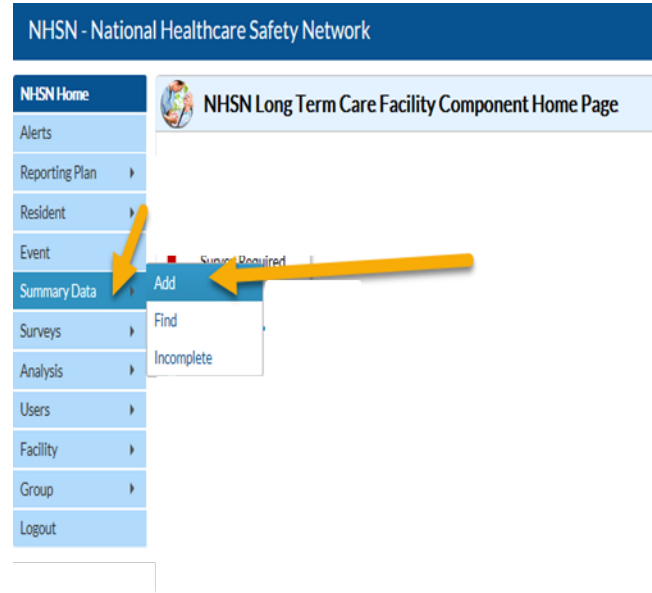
NHSN - National Healthcare Safety Network

NHSN Home
Alerts
Reporting Plan
Resident
Event
Summary Data
Surveys
Analysis
Users
Facility
Group
Logout

NHSN Long Term Care Facility Component Home Page

Survey Required

Add
Find
Incomplete